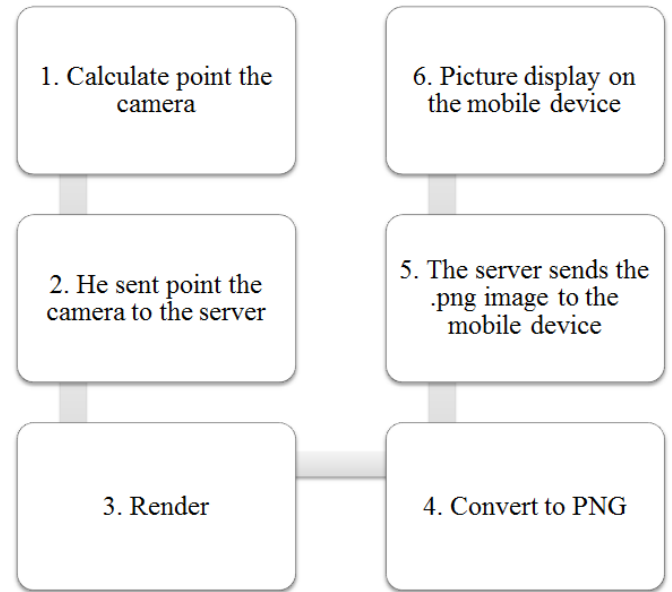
1. Calculate point the camera

2. He sent point the camera to the server

3. Render

4. Convert to PNG

5. The server sends the .png image to the mobile device

6. Picture display on the mobile device